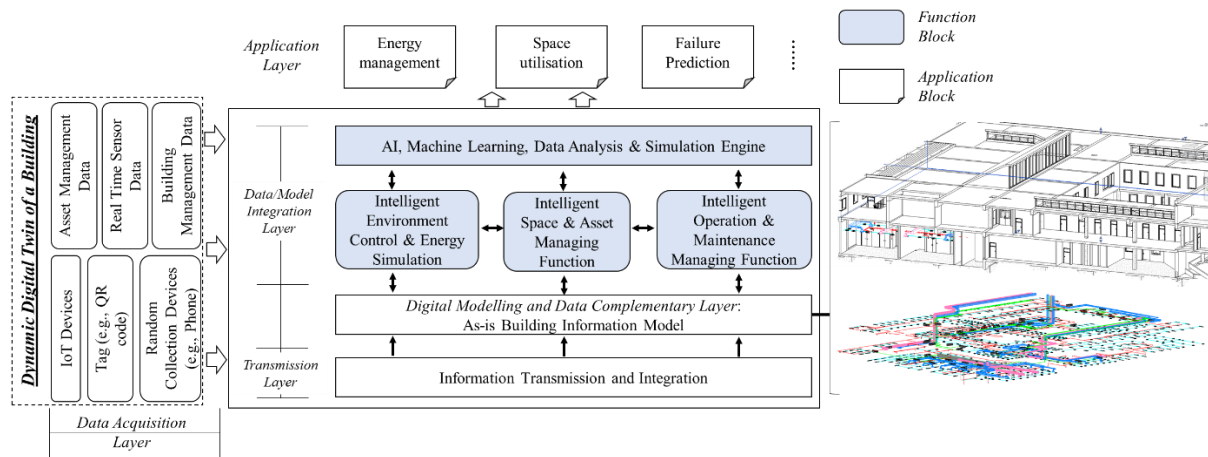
Application Layer

Energy management

Space utilisation

Failure Prediction

....

Function Block

Application Block

Dynamic Digital Twin of a Building

Asset Management Data

Real Time Sensor Data

Building Management Data

IoT Devices

Tag (e.g., QR code)

Random Collection Devices (e.g., Phone)

Data Acquisition Layer

Data/Model Integration Layer

Transmission Layer

AI, Machine Learning, Data Analysis & Simulation Engine

Intelligent Environment Control & Energy Simulation

Intelligent Space & Asset Managing Function

Intelligent Operation & Maintenance Managing Function

Digital Modelling and Data Complementary Layer: As-is Building Information Model

Information Transmission and Integration